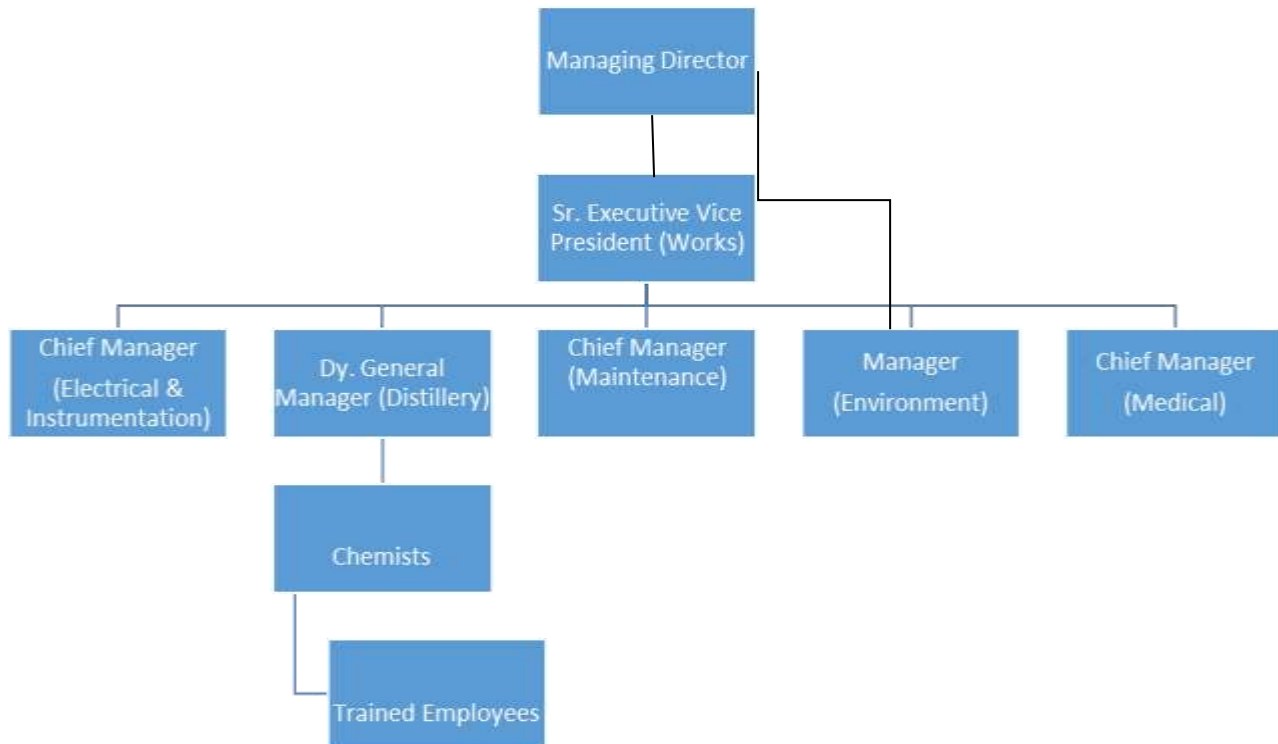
Managing Director

Sr. Executive Vice President (Works)

Chief Manager (Electrical & Instrumentation)

Dy. General Manager (Distillery)

Chief Manager (Maintenance)

Manager (Environment)

Chief Manager (Medical)

Chemists

Trained Employees